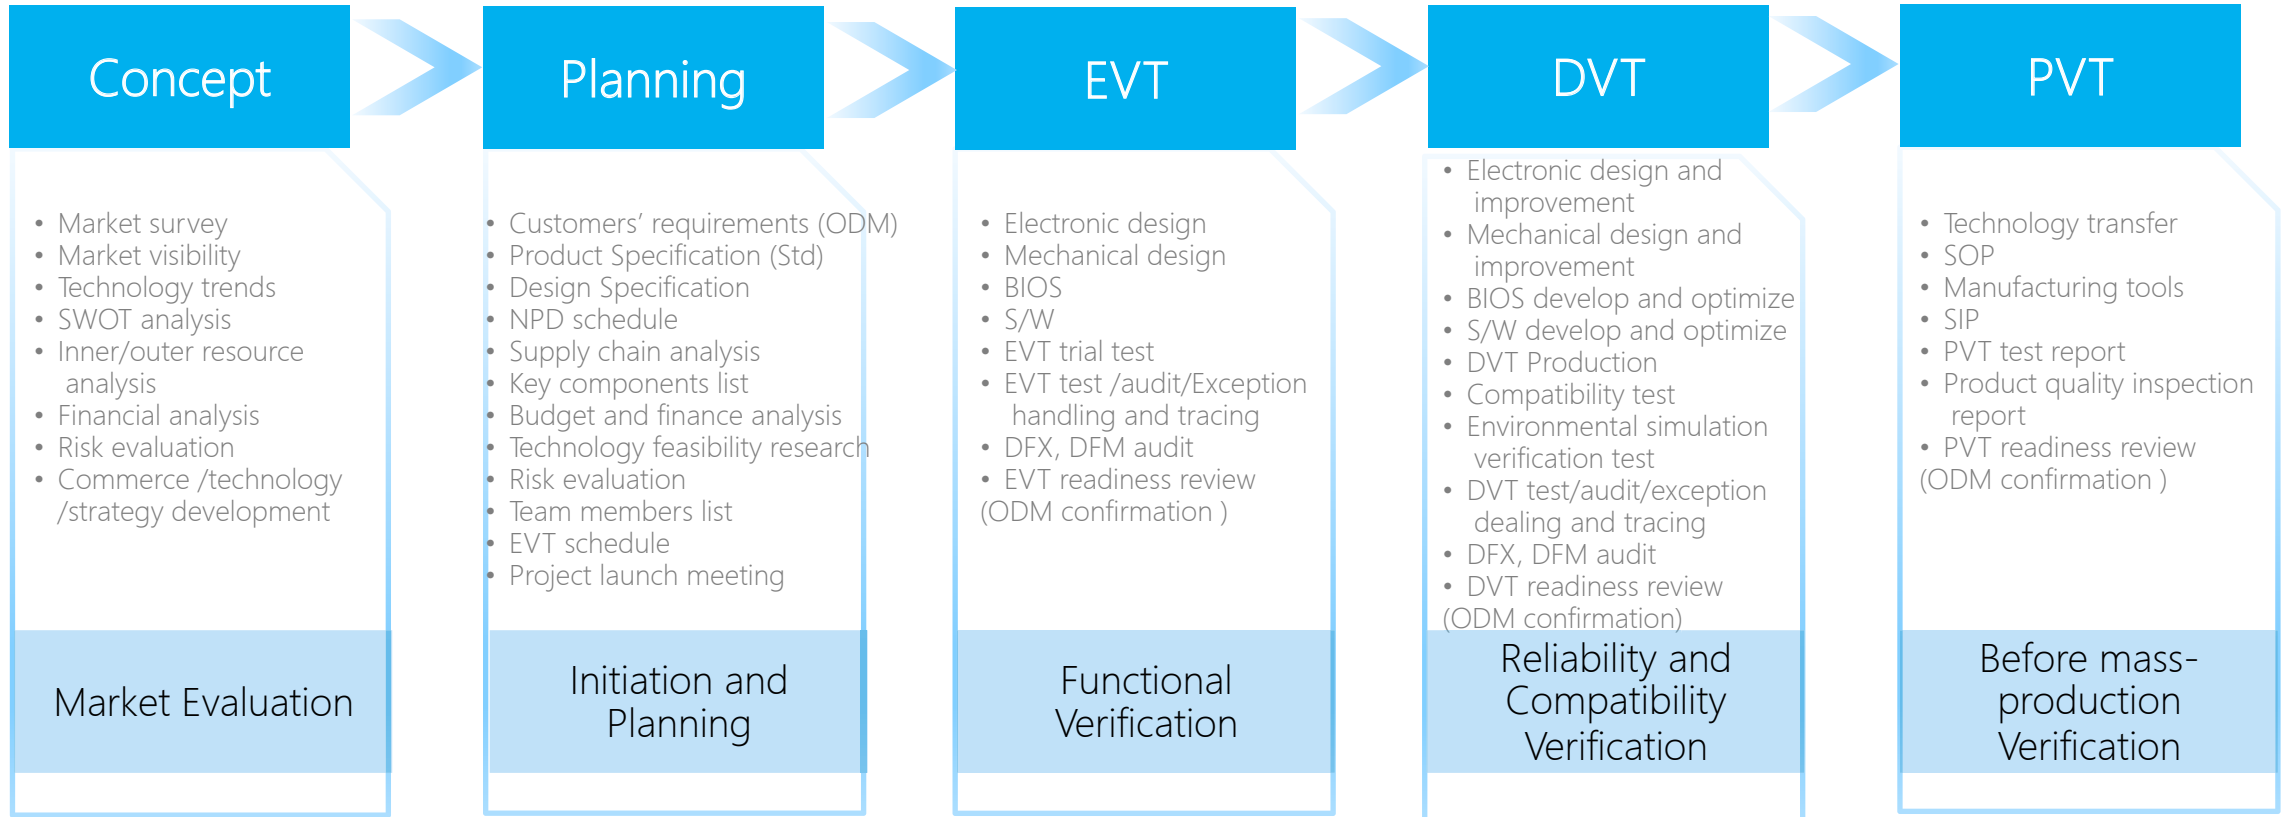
Concept

- Market survey
- Market visibility
- Technology trends
- SWOT analysis
- Inner/outer resource analysis
- Financial analysis
- Risk evaluation
- Commerce /technology /strategy development

Market Evaluation

Planning

- Customers' requirements (ODM)
- Product Specification (Std)
- Design Specification
- NPD schedule
- Supply chain analysis
- Key components list
- Budget and finance analysis
- Technology feasibility research
- Risk evaluation
- Team members list
- EVT schedule
- Project launch meeting

Initiation and Planning

EVT

- Electronic design
- Mechanical design
- BIOS
- S/W
- EVT trial test
- EVT test /audit/Exception handling and tracing
- DFX, DFM audit
- EVT readiness review

(ODM confirmation )

Functional Verification

DVT

- Electronic design and improvement
- Mechanical design and improvement
- BIOS develop and optimize
- S/W develop and optimize
- DVT Production
- Compatibility test
- Environmental simulation verification test
- DVT test/audit/exception dealing and tracing
- DFX, DFM audit
- DVT readiness review

(ODM confirmation)

Reliability and Compatibility Verification

PVT

- Technology transfer
- SOP
- Manufacturing tools
- SIP
- PVT test report
- Product quality inspection report
- PVT readiness review

(ODM confirmation )

Before mass-production Verification